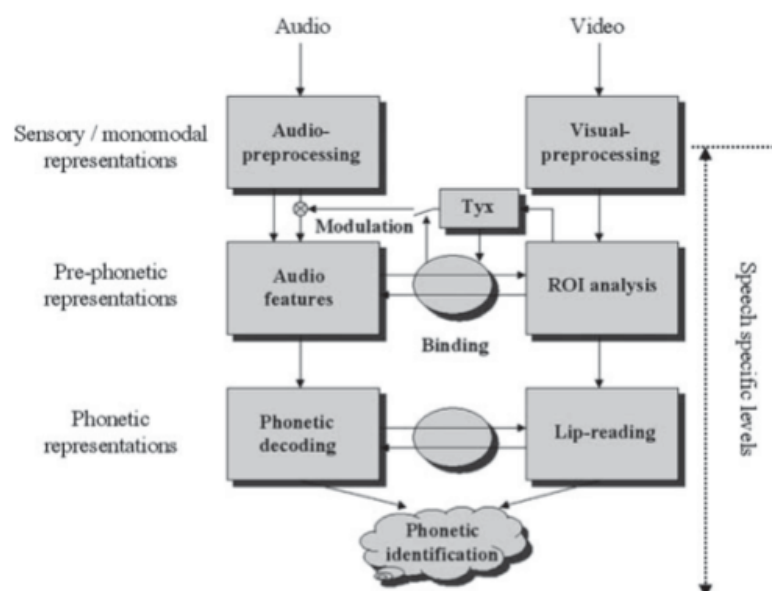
Audio

Video

Sensory / monomodal representations

Audio-preprocessing

Visual-preprocessing

Tyx

Modulation

Pre-phonetic representations

Audio features

ROI analysis

Binding

Phonetic representations

Phonetic decoding

Lip-reading

Phonetic identification

Speech specific levels